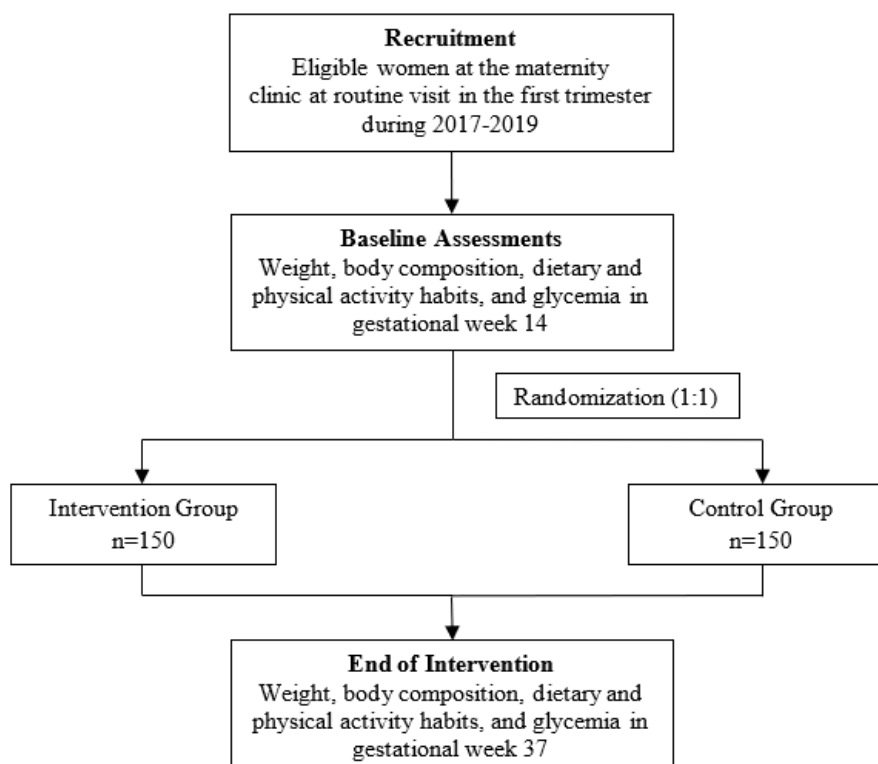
Recruitment
Eligible women at the maternity clinic at routine visit in the first trimester during 2017-2019

Baseline Assessments
Weight, body composition, dietary and physical activity habits, and glycemia in gestational week 14

Randomization (1:1)

Intervention Group
n=150

Control Group
n=150

End of Intervention
Weight, body composition, dietary and physical activity habits, and glycemia in gestational week 37